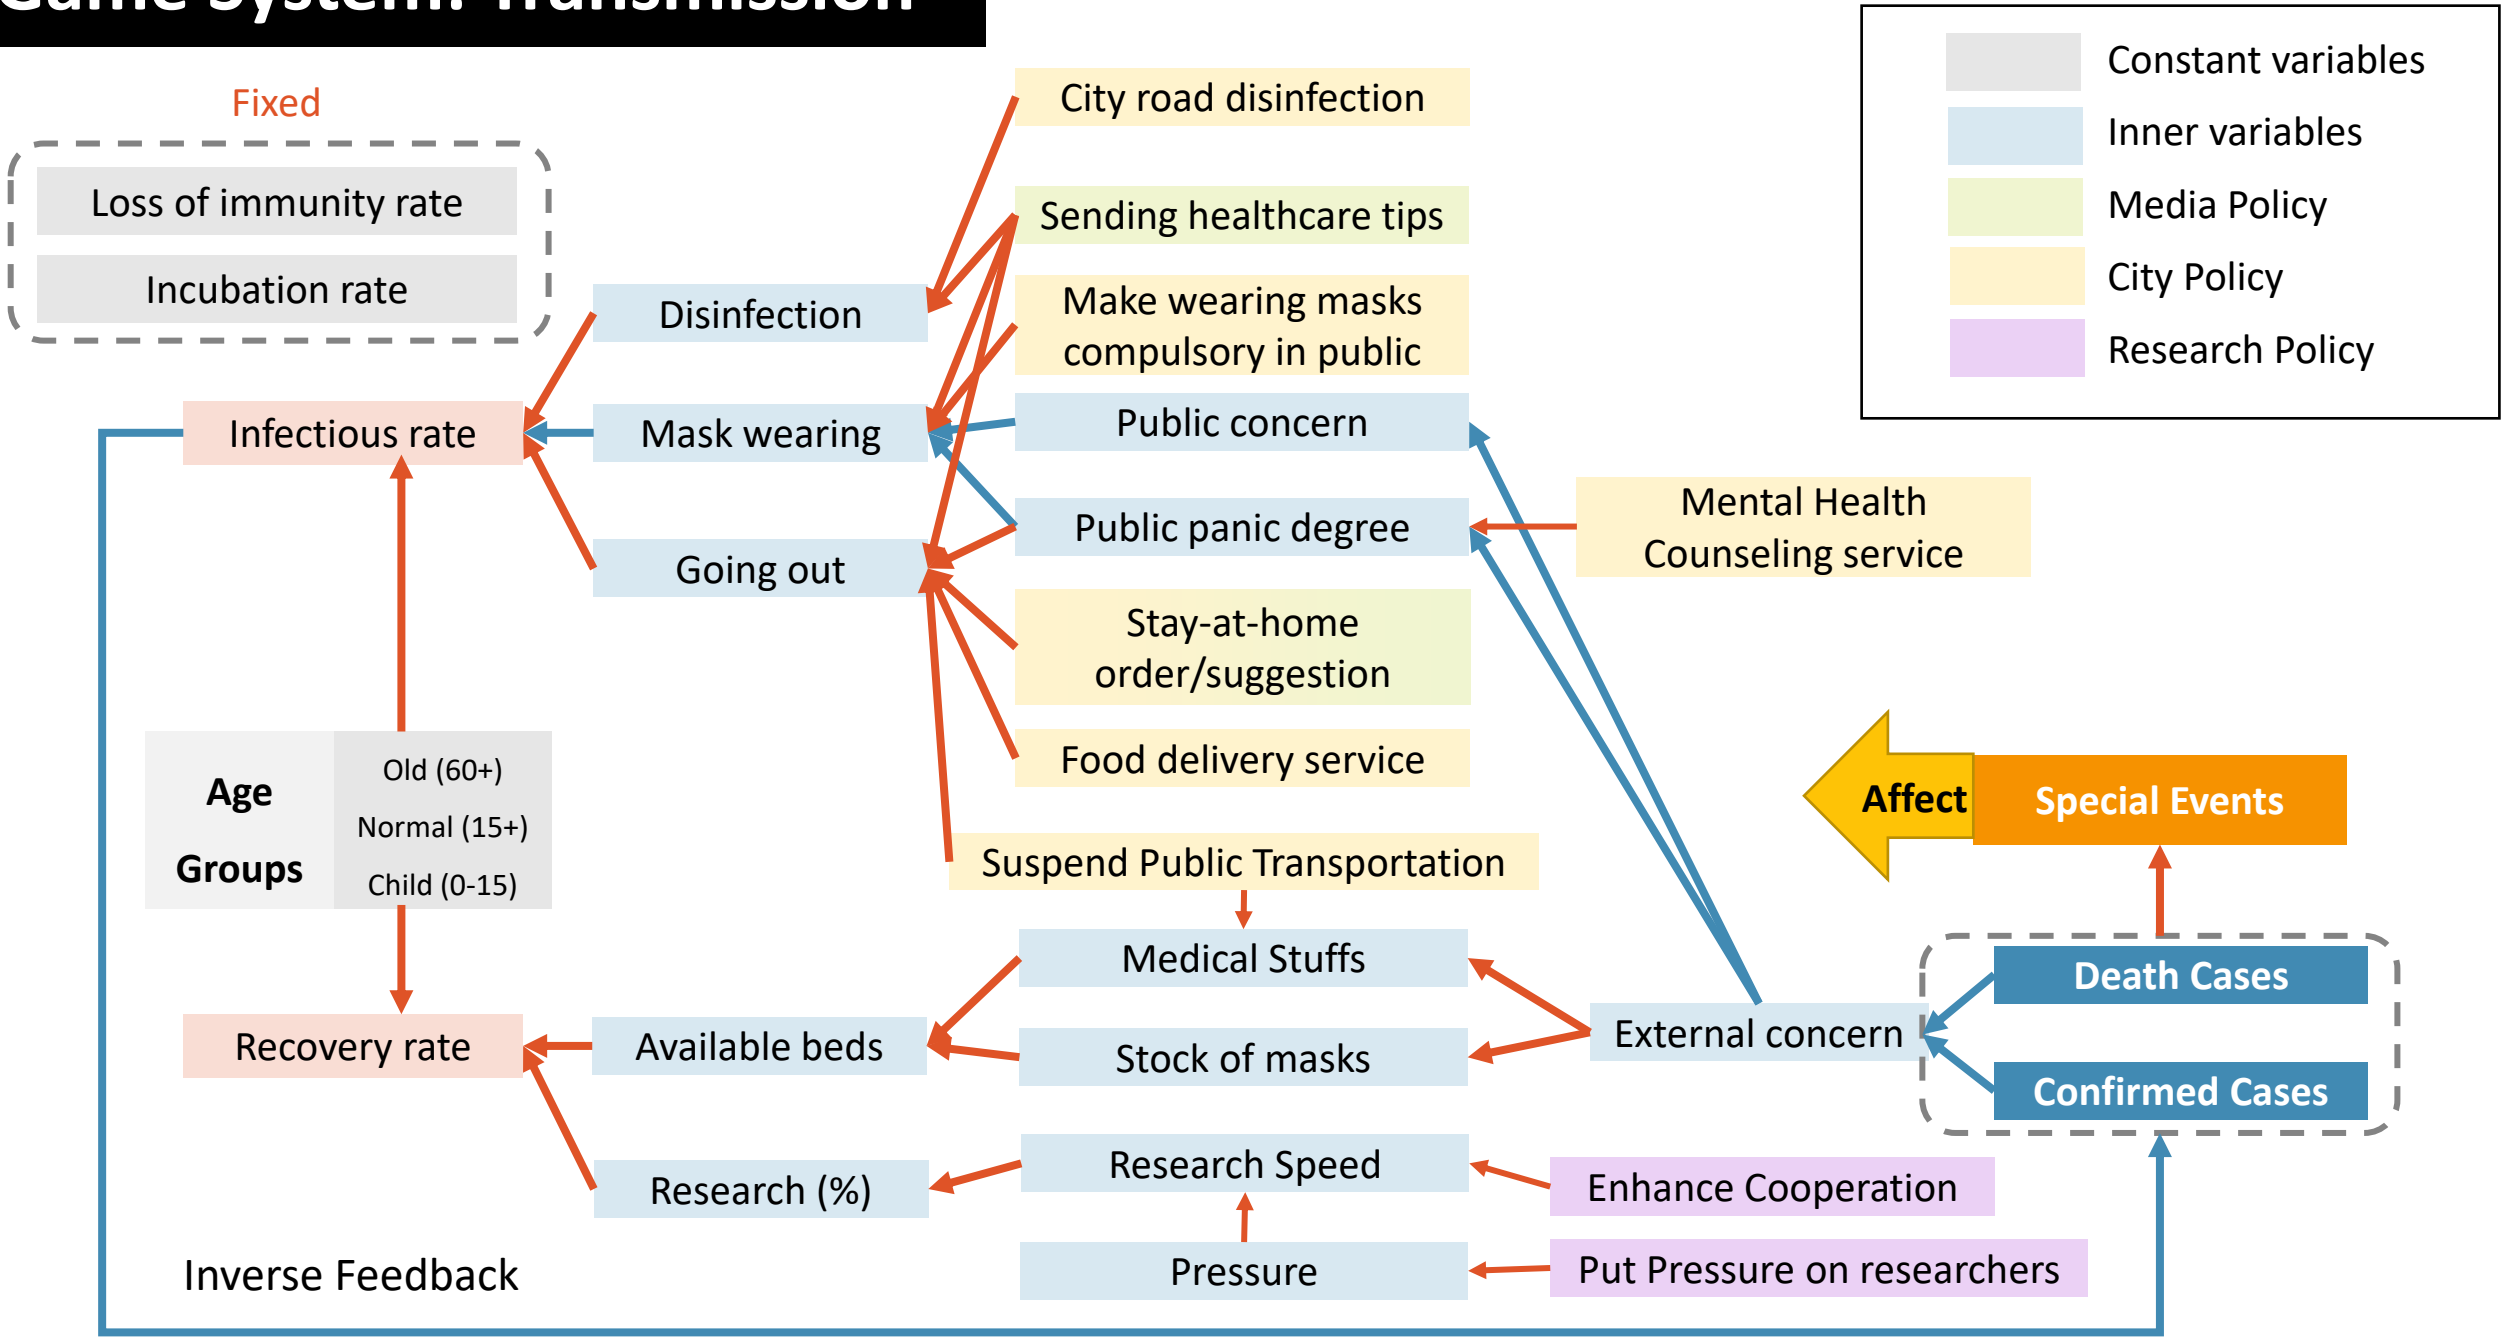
Game System: Transmission

Fixed

Loss of immunity rate

Incubation rate

Constant variables
Inner variables
Media Policy
City Policy
Research Policy

City road disinfection

Sending healthcare tips

Make wearing masks compulsory in public

Disinfection

Infectious rate

Mask wearing

Public concern

Public panic degree

Mental Health Counseling service

Going out

Stay-at-home order/suggestion

Food delivery service

Age Groups

Old (60+)
Normal (15+)
Child (0-15)

Affect

Special Events

Suspend Public Transportation

Medical Stuffs

Death Cases

External concern

Recovery rate

Available beds

Stock of masks

Confirmed Cases

Research Speed

Research (%)

Enhance Cooperation

Inverse Feedback

Pressure

Put Pressure on researchers